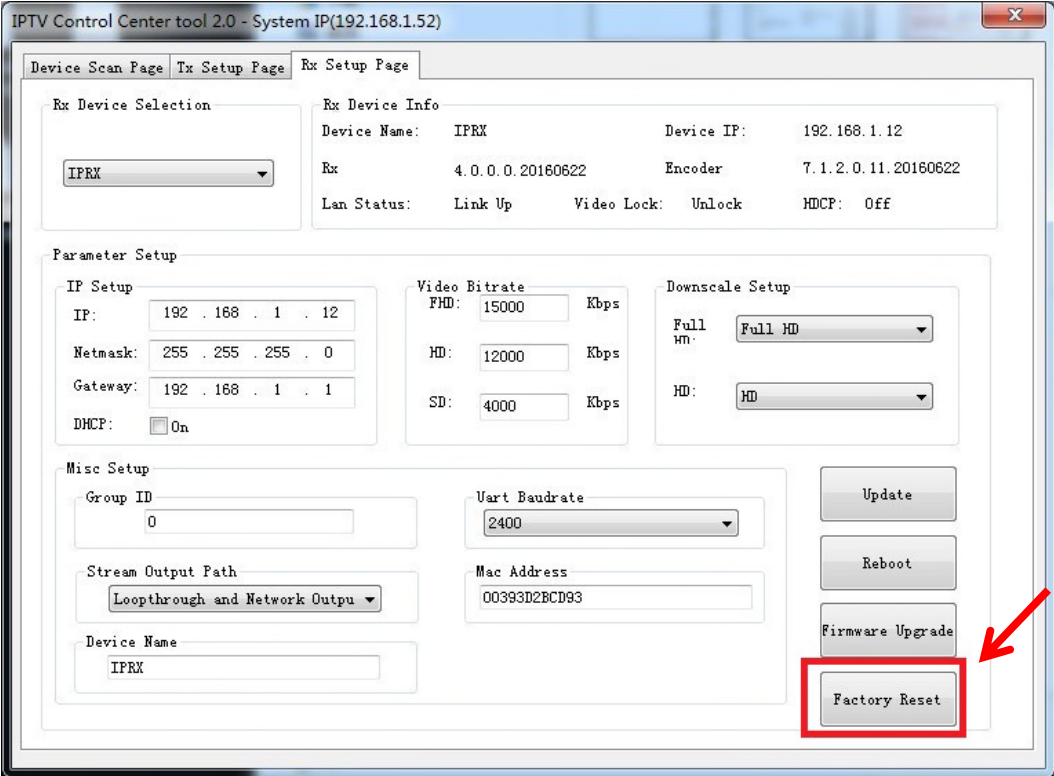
IPTV Control Center tool 2.0 - System IP(192.168.1.52)

Device Scan Page | Tx Setup Page | Rx Setup Page

Rx Device Selection
IPRX

Rx Device Info
Device Name: IPRX
Device IP: 192.168.1.12
Rx 4.0.0.0.20160622
Encoder 7.1.2.0.11.20160622
Lan Status: Link Up
Video Lock: Unlock
HDCP: Off

Parameter Setup

IP Setup
IP: 192 . 168 . 1 . 12
Netmask: 255 . 255 . 255 . 0
Gateway: 192 . 168 . 1 . 1
DHCP: On

Video Bitrate
FHD: 15000 Kbps
HD: 12000 Kbps
SD: 4000 Kbps

Downscale Setup
Full HD: Full HD
HD: HD

Misc Setup
Group ID
0
Uart Baudrate
2400
Stream Output Path
Loopthrough and Network Outpu
Mac Address
00393D2BCD93
Device Name
IPRX

Update
Reboot
Firmware Upgrade
Factory Reset